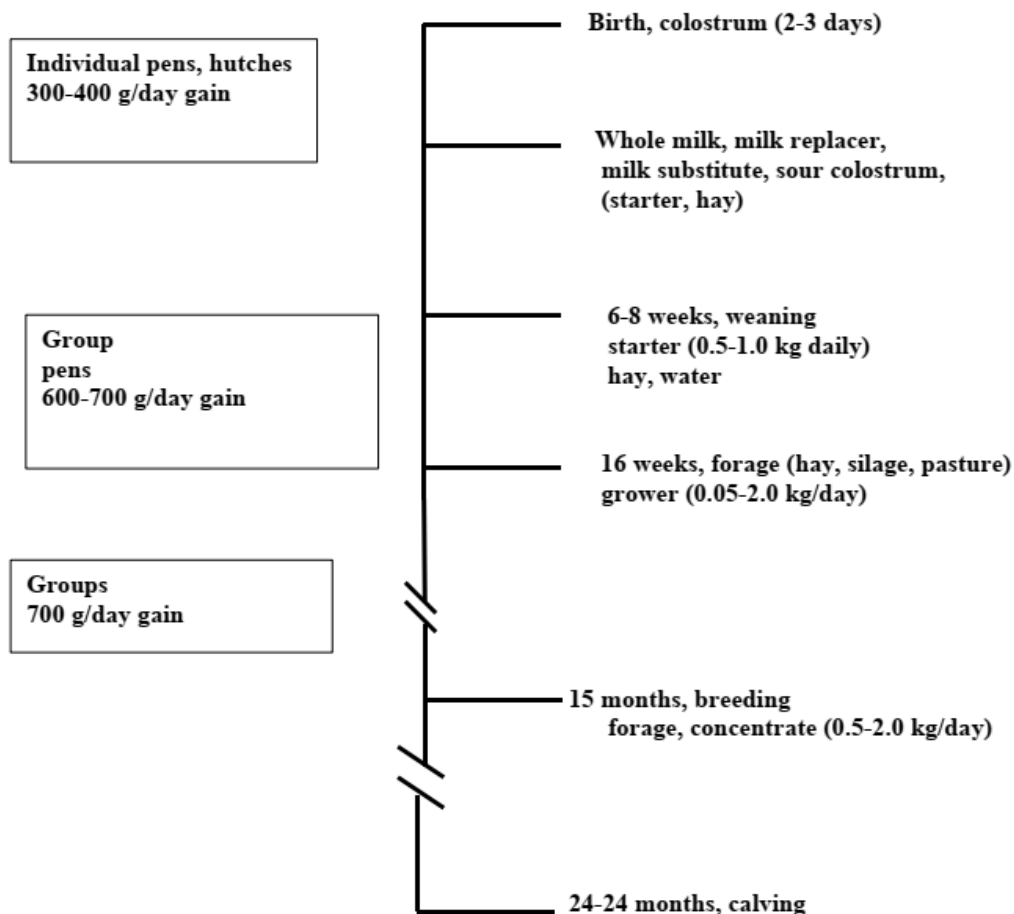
Individual pens, hutches
300-400 g/day gain

Birth, colostrum (2-3 days)

Whole milk, milk replacer, milk substitute, sour colostrum, (starter, hay)

Group
pens
600-700 g/day gain

6-8 weeks, weaning
starter (0.5-1.0 kg daily)
hay, water

16 weeks, forage (hay, silage, pasture)
grower (0.05-2.0 kg/day)

Groups
700 g/day gain

15 months, breeding
forage, concentrate (0.5-2.0 kg/day)

24-24 months, calving